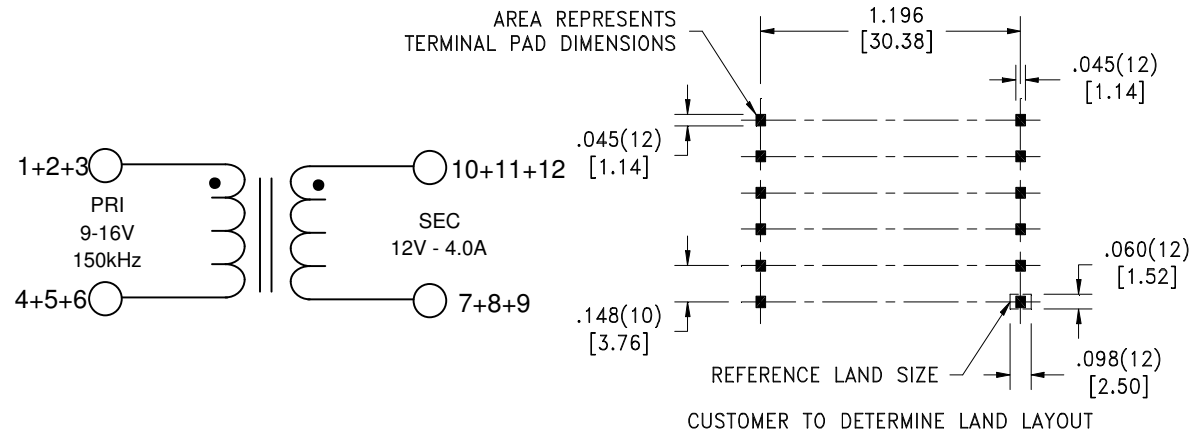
1+2+3

PRI
9-16V
150kHz

4+5+6

10+11+12

SEC
12V - 4.0A

7+8+9

AREA REPRESENTS
TERMINAL PAD DIMENSIONS

1.196
[30.38]

.045(12)
[1.14]

.045(12)
[1.14]

.060(12)
[1.52]

.148(10)
[3.76]

.098(12)
[2.50]

REFERENCE LAND SIZE

CUSTOMER TO DETERMINE LAND LAYOUT